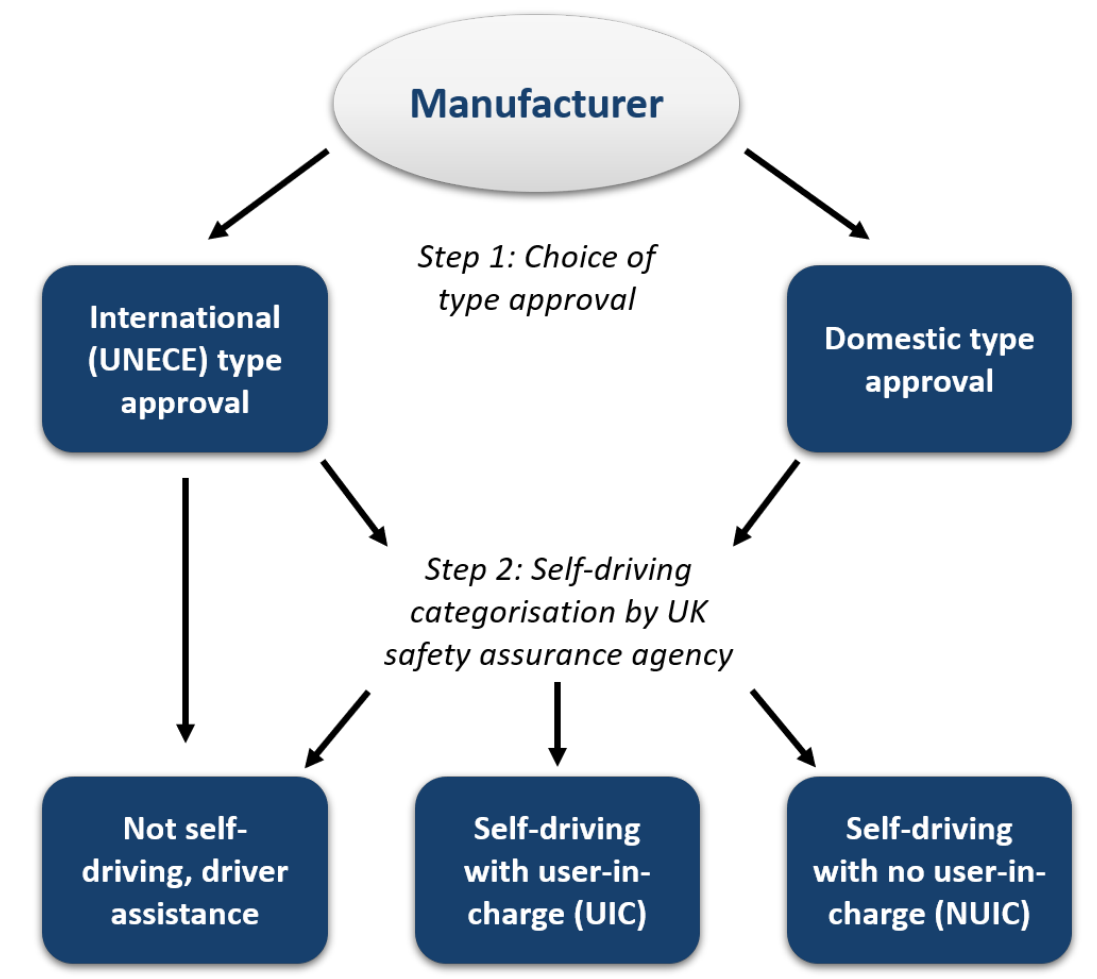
Manufacturer

Step 1: Choice of type approval

International (UNECE) type approval

Domestic type approval

Step 2: Self-driving categorisation by UK safety assurance agency

Not self-driving, driver assistance

Self-driving with user-in-charge (UIC)

Self-driving with no user-in-charge (NUIC)